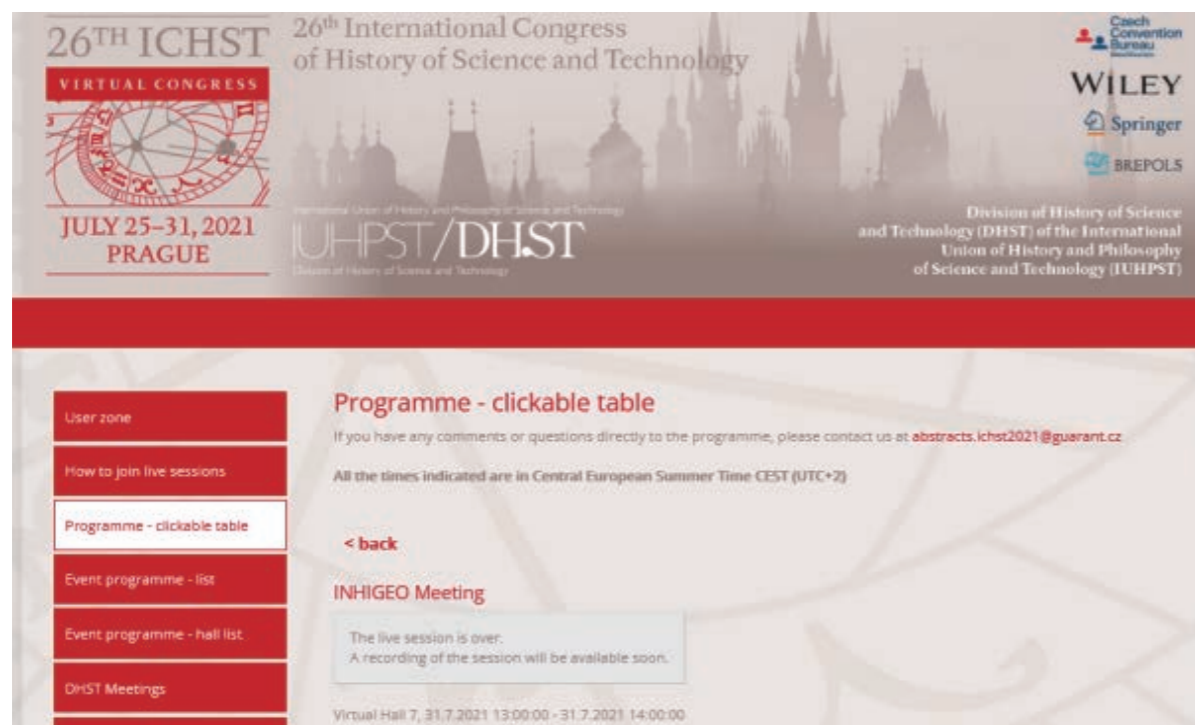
26TH ICHST
VIRTUAL CONGRESS
JULY 25–31, 2021
PRAGUE

26th International Congress of History of Science and Technology

Czech Convention Bureau
WILEY
Springer
BREPOLS

International Union of History and Philosophy of Science and Technology
IUHPST/DHST
Division of History of Science and Technology

Division of History of Science and Technology (DHST) of the International Union of History and Philosophy of Science and Technology (IUHPST)

User zone
How to join live sessions
Programme - clickable table
Event programme - list
Event programme - hall list
DHST Meetings

Programme - clickable table

If you have any comments or questions directly to the programme, please contact us at abstracts.ichst2021@guarant.cz

All the times indicated are in Central European Summer Time CEST (UTC+2)

< back

INHIGEO Meeting

The live session is over.
A recording of the session will be available soon.

Virtual Hall 7, 31.7.2021 13:00:00 - 31.7.2021 14:00:00